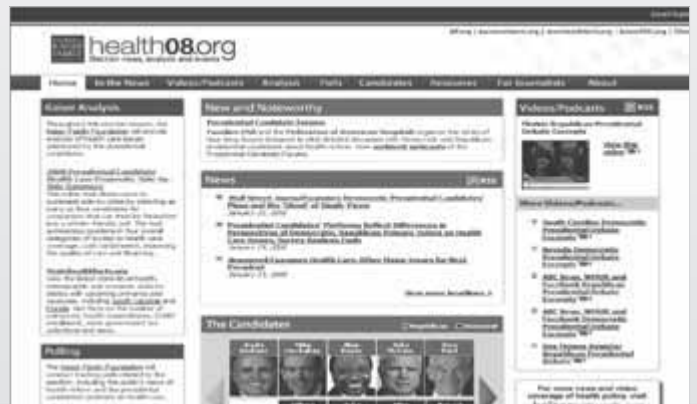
health08.org

Home | In the News | Videos/Podcasts | Analysis | Polls | Candidates | Resources | For Journalists | About

Kaiser Analysis

New and Noteworthy

Videos/Podcasts

News

Polling

The Candidates

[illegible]